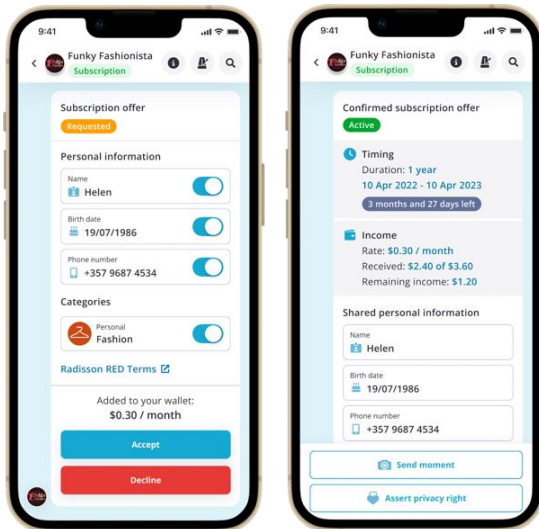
9:41

Funky Fashionista
Subscription

Subscription offer
Requested

Personal information

Name
Helen

Birth date
19/07/1986

Phone number
+357 9687 4534

Categories

Personal
Fashion

Radisson RED Terms

Added to your wallet:
$0.30 / month

Accept

Decline

9:41

Funky Fashionista
Subscription

Confirmed subscription offer
Active

Timing
Duration: 1 year
10 Apr 2022 - 10 Apr 2023
3 months and 27 days left

Income
Rate: $0.30 / month
Received: $2.40 of $3.60
Remaining income: $1.20

Shared personal information

Name
Helen

Birth date
19/07/1986

Phone number
+357 9687 4534

Send moment

Assert privacy right